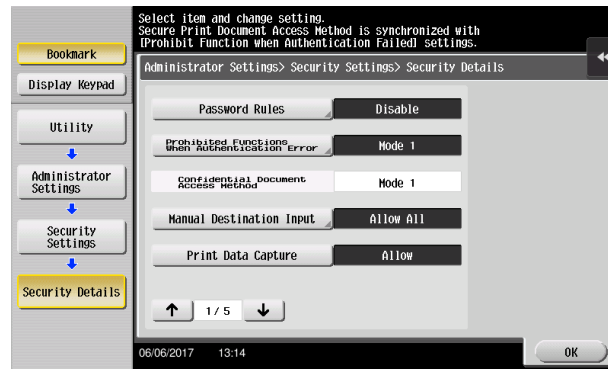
Select item and change setting.
Secure Print Document Access Method is synchronized with [Prohibit Function when Authentication Failed] settings.

Bookmark

Display Keypad

Utility

Administrator Settings

Security Settings

Security Details

Administrator Settings> Security Settings> Security Details

| Password Rules | Disable |
|---|---|
| Prohibited Functions When Authentication Error | Mode 1 |
| Confidential Document Access Method | Mode 1 |
| Manual Destination Input | Allow All |
| Print Data Capture | Allow |

↑ 1/5 ↓

06/06/2017 13:14

OK